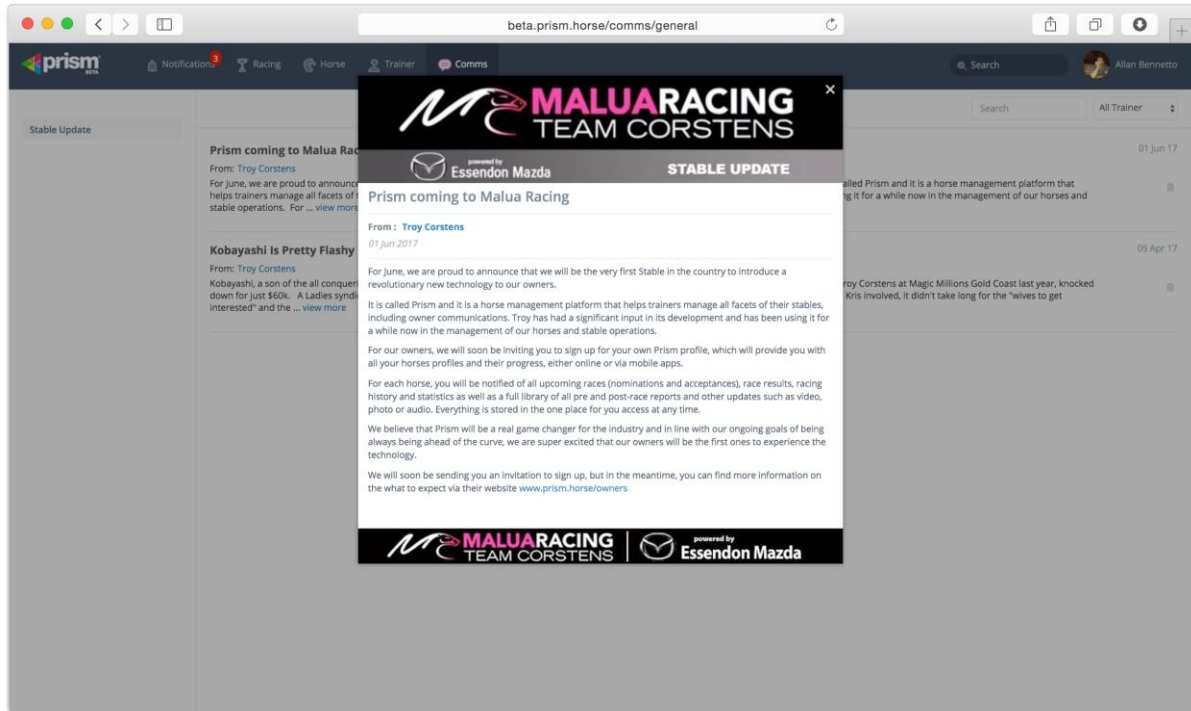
beta.prism.horse/comms/general

prism BETA

Notifications 3 Racing Horse Trainer Comms

Search

Allan Bennetto

Search

All Trainer

Stable Update

Prism coming to Malua Rac

From: Troy Corstens

For June, we are proud to announc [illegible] alled Prism and it is a horse management platform that helps trainers manage all facets of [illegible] g it for a while now in the management of our horses and stable operations. For ... view more

01 Jun 17

Kobayashi Is Pretty Flashy

From: Troy Corstens

Kobayashi, a son of the all conquer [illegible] roy Corstens at Magic Millions Gold Coast last year, knocked down for just $60k. A Ladies syndi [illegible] Kris involved, it didn't take long for the "wives to get interested" and the ... view more

05 Apr 17

MALUARACING TEAM CORSTENS

powered by Essendon Mazda

STABLE UPDATE

Prism coming to Malua Racing

From : Troy Corstens

01 Jun 2017

For June, we are proud to announce that we will be the very first Stable in the country to introduce a revolutionary new technology to our owners.

It is called Prism and it is a horse management platform that helps trainers manage all facets of their stables, including owner communications. Troy has had a significant input in its development and has been using it for a while now in the management of our horses and stable operations.

For our owners, we will soon be inviting you to sign up for your own Prism profile, which will provide you with all your horses profiles and their progress, either online or via mobile apps.

For each horse, you will be notified of all upcoming races (nominations and acceptances), race results, racing history and statistics as well as a full library of all pre and post-race reports and other updates such as video, photo or audio. Everything is stored in the one place for you access at any time.

We believe that Prism will be a real game changer for the industry and in line with our ongoing goals of being always being ahead of the curve, we are super excited that our owners will be the first ones to experience the technology.

We will soon be sending you an invitation to sign up, but in the meantime, you can find more information on the what to expect via their website www.prism.horse/owners

MALUARACING TEAM CORSTENS | powered by Essendon Mazda